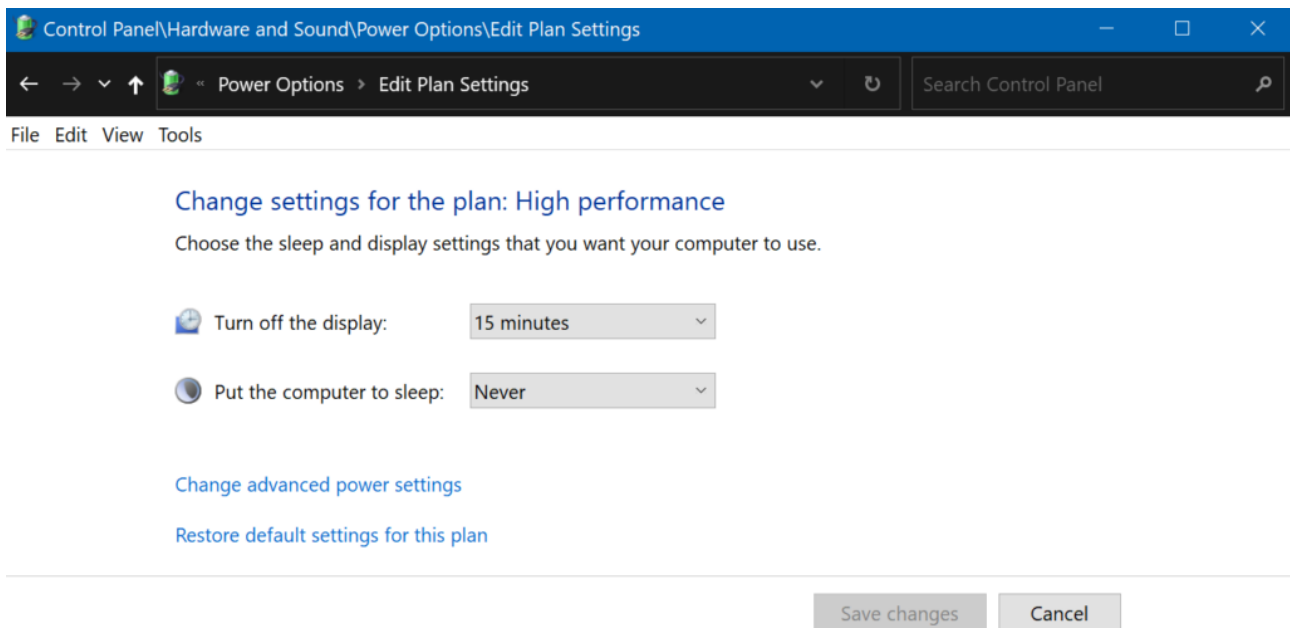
Control Panel\Hardware and Sound\Power Options\Edit Plan Settings

« Power Options > Edit Plan Settings

Search Control Panel

File Edit View Tools

Change settings for the plan: High performance

Choose the sleep and display settings that you want your computer to use.

Turn off the display: 15 minutes

Put the computer to sleep: Never

Change advanced power settings

Restore default settings for this plan

Save changes Cancel